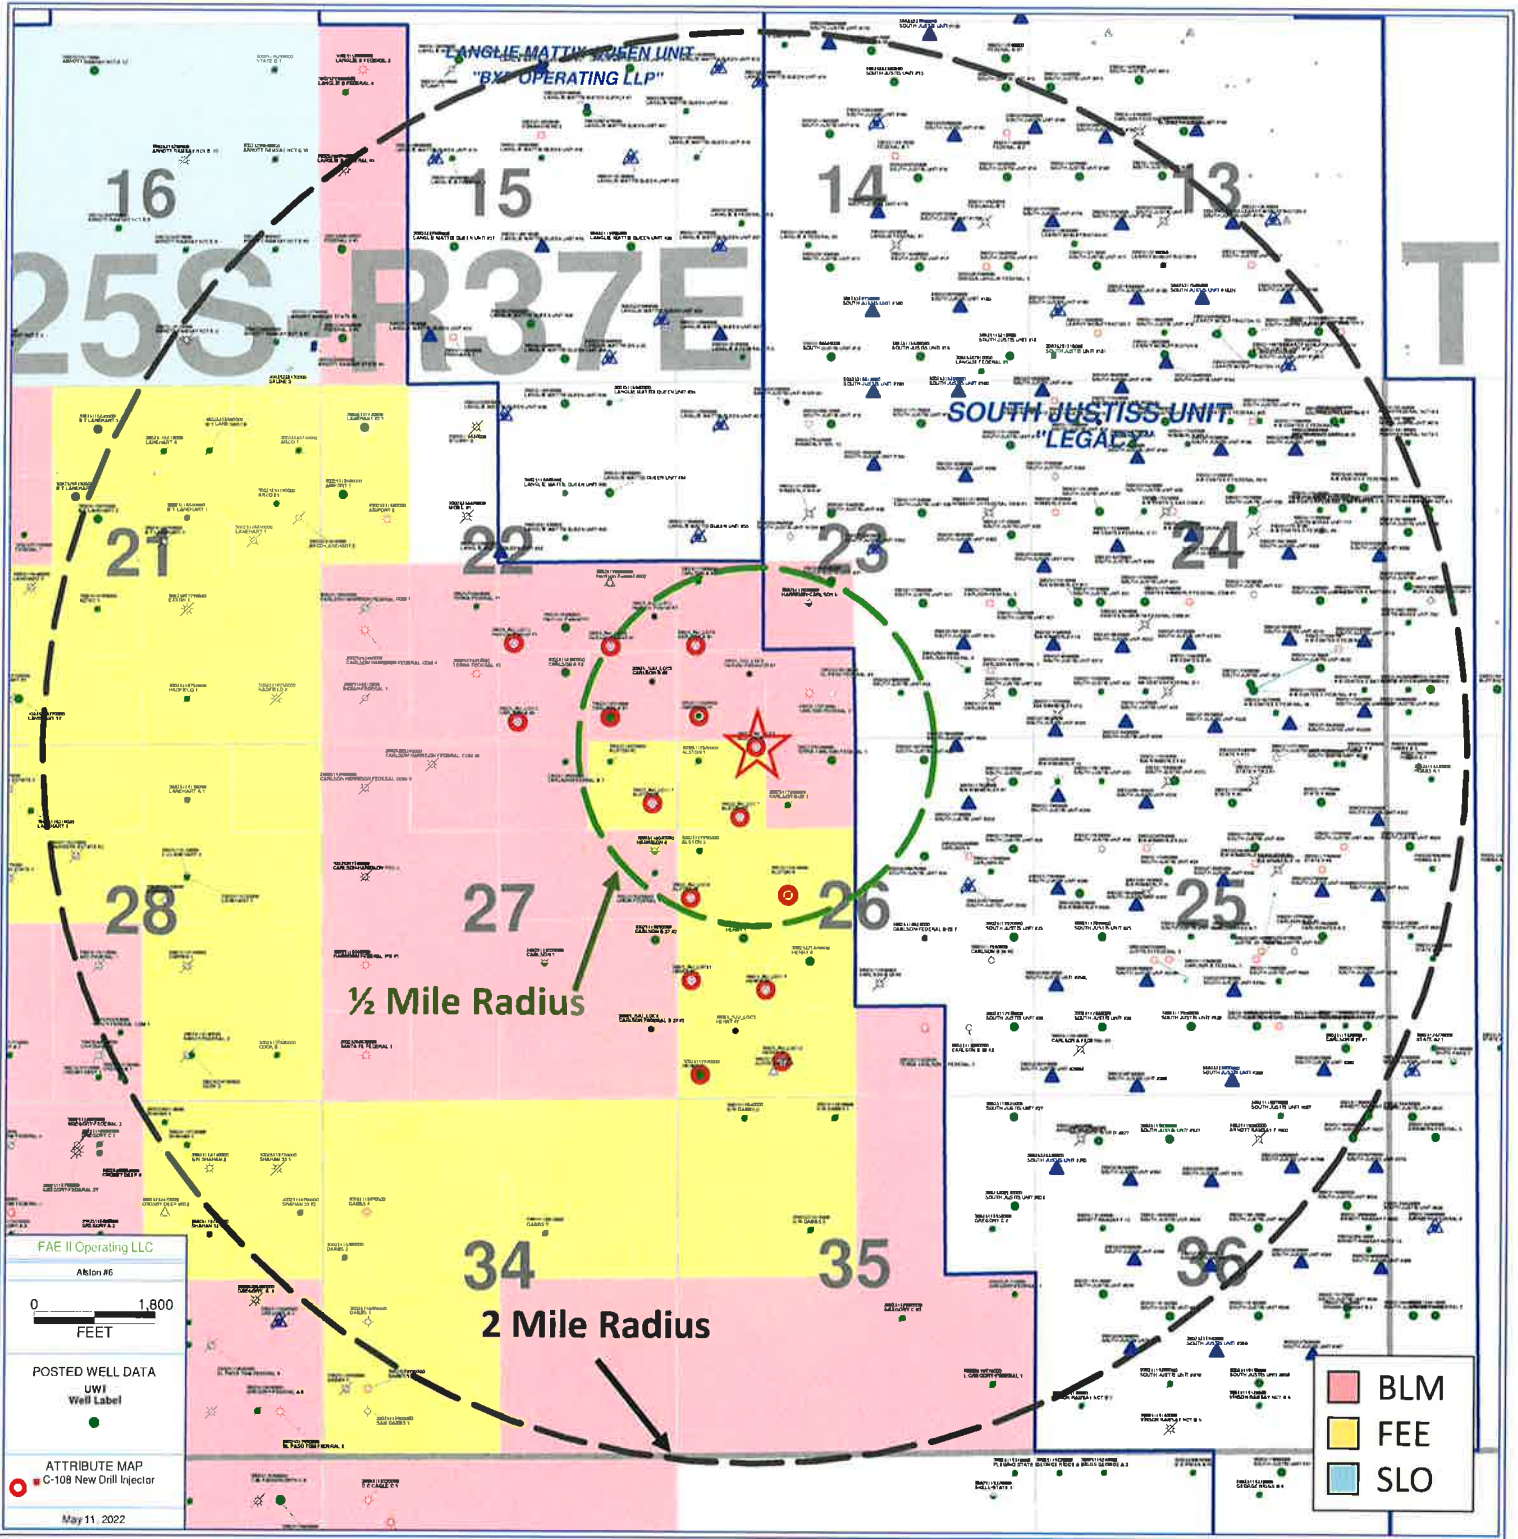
LANGLIE MATTIX QUEEN UNIT
"BXL OPERATING LLP"

16
15
14
13

25S-R37E
T

SOUTH JUSTISS UNIT
"LEGACY"

21
22
23
24

28
27
26
25

½ Mile Radius

34
35
36

2 Mile Radius

FAE II Operating LLC
Alston #6

0 1,800
FEET

POSTED WELL DATA
UWI
Well Label

ATTRIBUTE MAP
C-108 New Drill Injector

May 11, 2022

| | |
|---|---|
| | BLM |
| | FEE |
| | SLO |